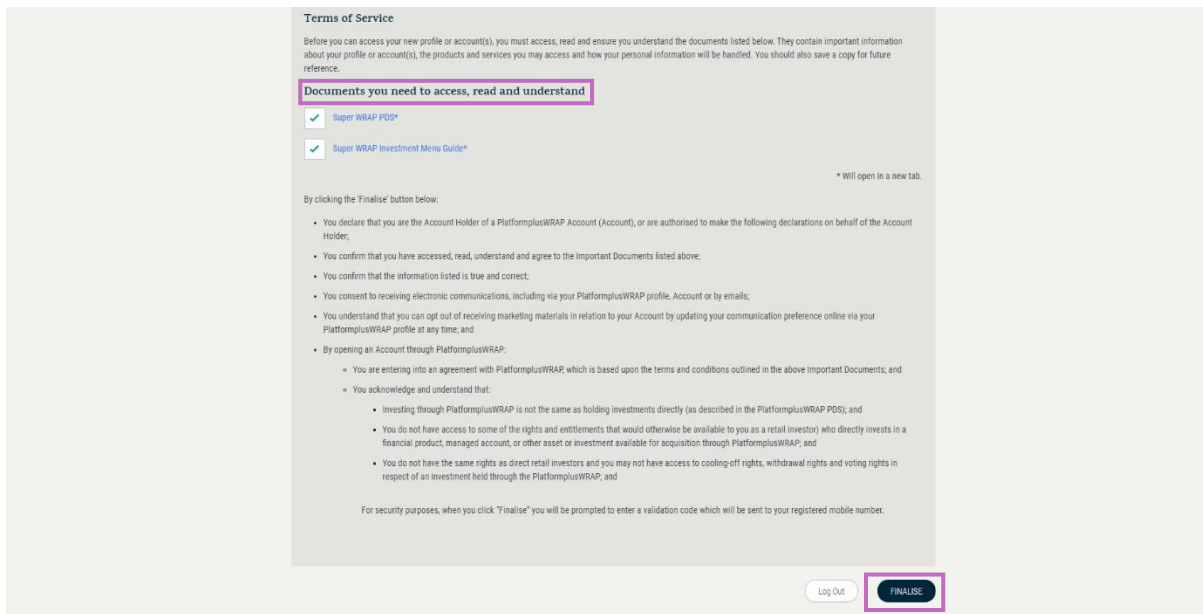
Terms of Service

Before you can access your new profile or account(s), you must access, read and ensure you understand the documents listed below. They contain important information about your profile or account(s), the products and services you may access and how your personal information will be handled. You should also save a copy for future reference.

Documents you need to access, read and understand

Super WRAP PDS*

Super WRAP Investment Menu Guide*

* Will open in a new tab.

By clicking the 'Finalise' button below:

- You declare that you are the Account Holder of a PlatformplusWRAP Account (Account), or are authorised to make the following declarations on behalf of the Account Holder;
- You confirm that you have accessed, read, understand and agree to the Important Documents listed above;
- You confirm that the information listed is true and correct;
- You consent to receiving electronic communications, including via your PlatformplusWRAP profile, Account or by emails;
- You understand that you can opt out of receiving marketing materials in relation to your Account by updating your communication preference online via your PlatformplusWRAP profile at any time; and
- By opening an Account through PlatformplusWRAP:
  - You are entering into an agreement with PlatformplusWRAP, which is based upon the terms and conditions outlined in the above Important Documents; and
  - You acknowledge and understand that:
    - Investing through PlatformplusWRAP is not the same as holding investments directly (as described in the PlatformplusWRAP PDS); and
    - You do not have access to some of the rights and entitlements that would otherwise be available to you as a retail investor) who directly invests in a financial product, managed account, or other asset or investment available for acquisition through PlatformplusWRAP; and
    - You do not have the same rights as direct retail investors and you may not have access to cooling-off rights, withdrawal rights and voting rights in respect of an investment held through the PlatformplusWRAP; and

For security purposes, when you click "Finalise" you will be prompted to enter a validation code which will be sent to your registered mobile number.

Log Out

FINALISE